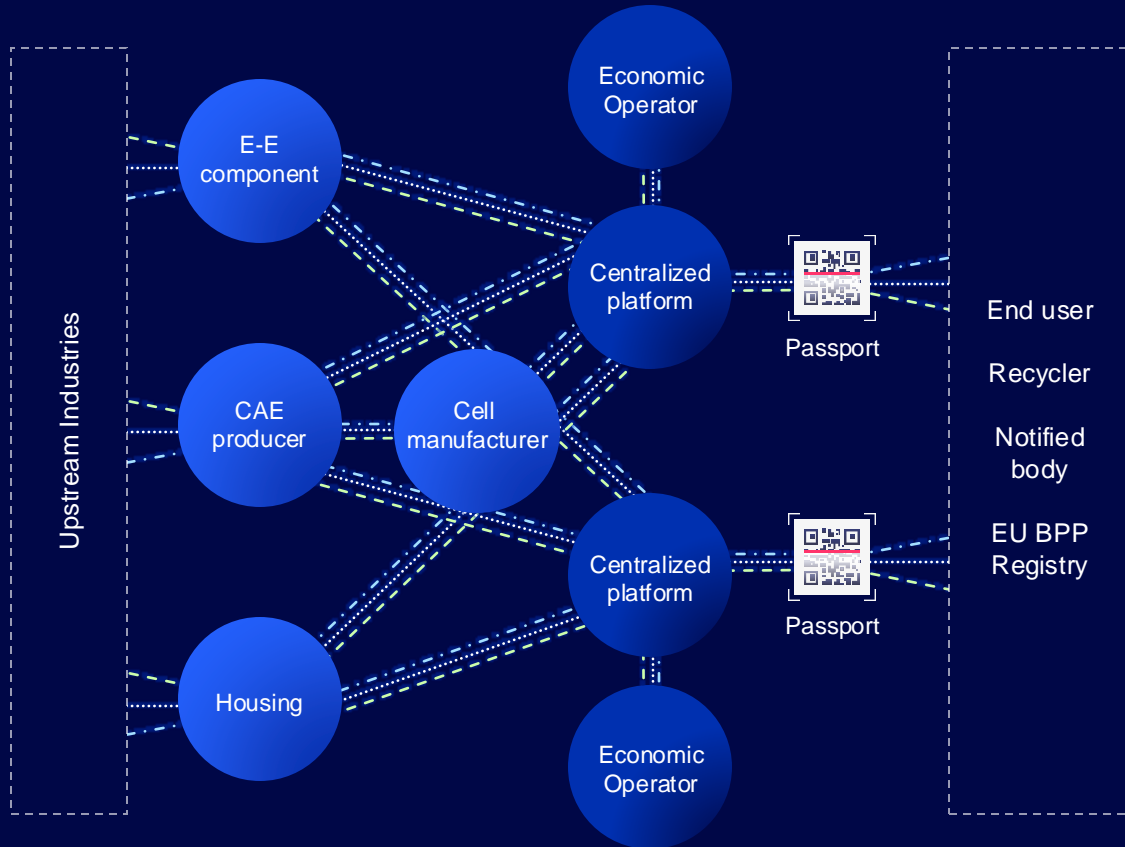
Upstream Industries

E-E component

CAE producer

Housing

Cell manufacturer

Economic Operator

Centralized platform

Centralized platform

Economic Operator

Passport

Passport

End user

Recycler

Notified body

EU BPP Registry